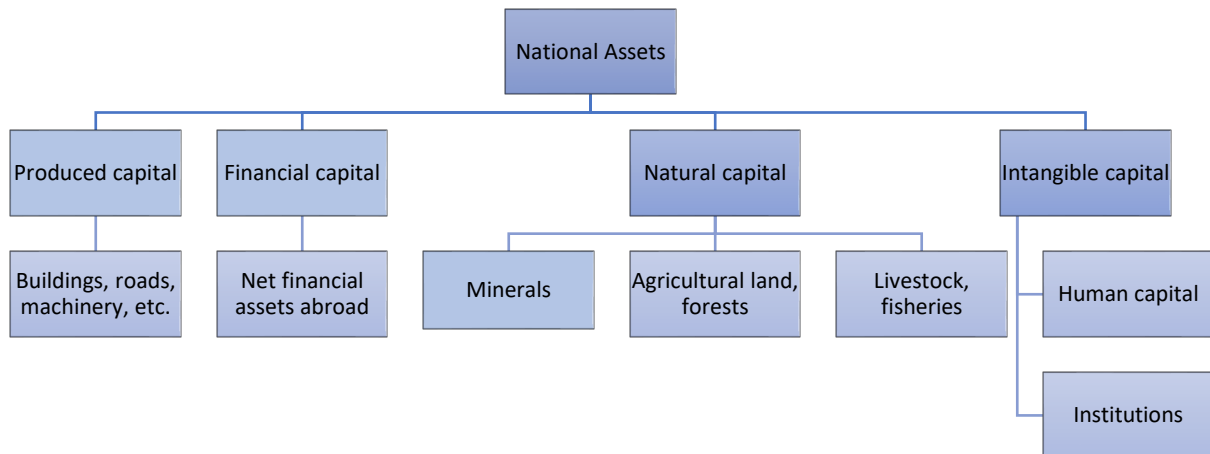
National Assets

Produced capital

Buildings, roads, machinery, etc.

Financial capital

Net financial assets abroad

Natural capital

Minerals

Agricultural land, forests

Livestock, fisheries

Intangible capital

Human capital

Institutions